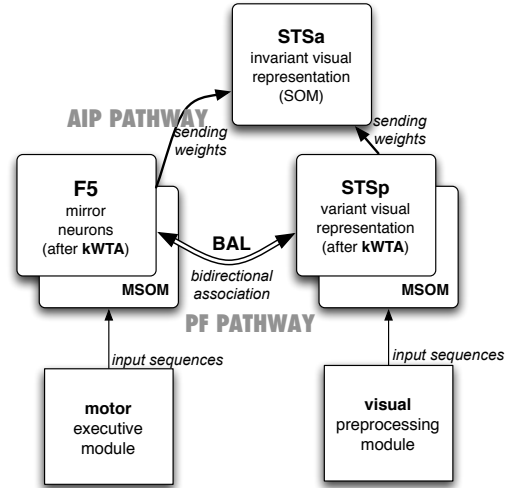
STSa
invariant visual representation (SOM)

AIP PATHWAY

sending weights

sending weights

F5
mirror neurons (after kWTA)

MSOM

BAL

bidirectional association

STSp
variant visual representation (after kWTA)

MSOM

PF PATHWAY

input sequences

input sequences

motor
executive module

visual
preprocessing module